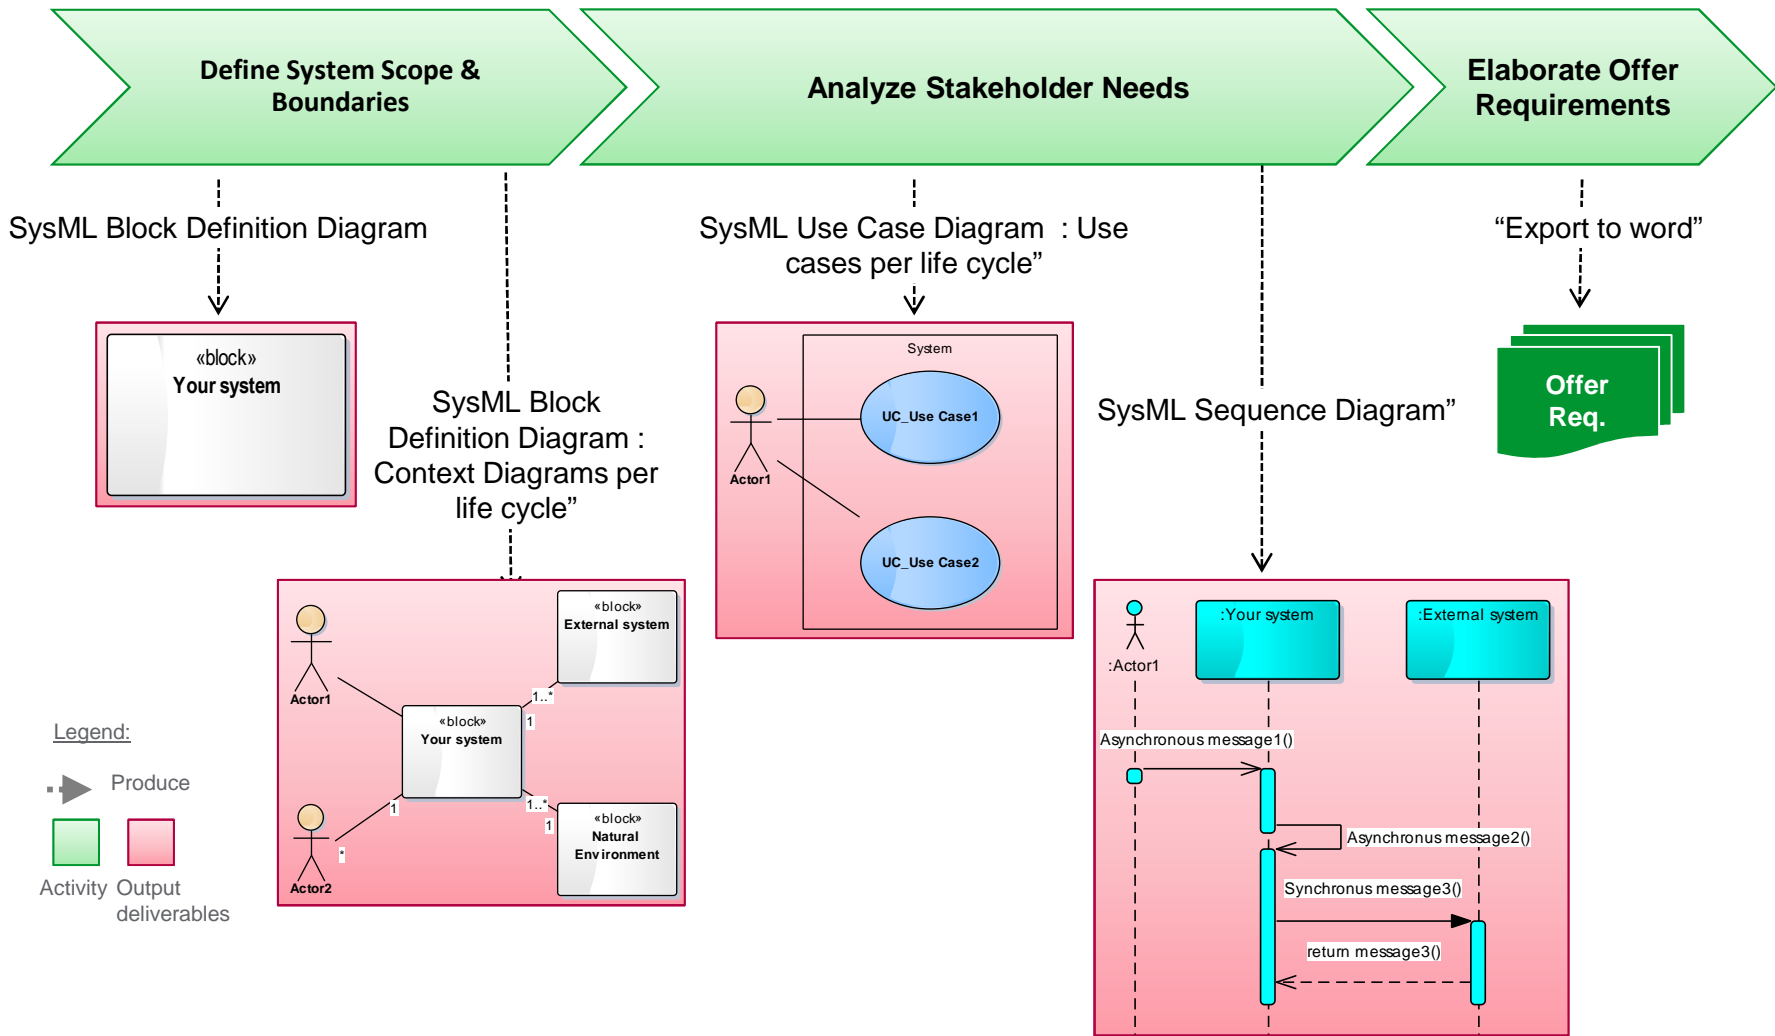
Define System Scope & Boundaries

Analyze Stakeholder Needs

Elaborate Offer Requirements

SysML Block Definition Diagram

«block»
Your system

SysML Block Definition Diagram : Context Diagrams per life cycle”

SysML Use Case Diagram : Use cases per life cycle”

System

UC_Use Case1

Actor1

UC_Use Case2

SysML Sequence Diagram”

“Export to word”

Offer Req.

Actor1

«block»
External system

1..*

«block»
Your system

1

1

1..*

1

«block»
Natural Environment

*

Actor2

Legend:

Produce

Activity Output deliverables

:Actor1

:Your system

:External system

Asynchronous message1()

Asynchronus message2()

Synchronus message3()

return message3()